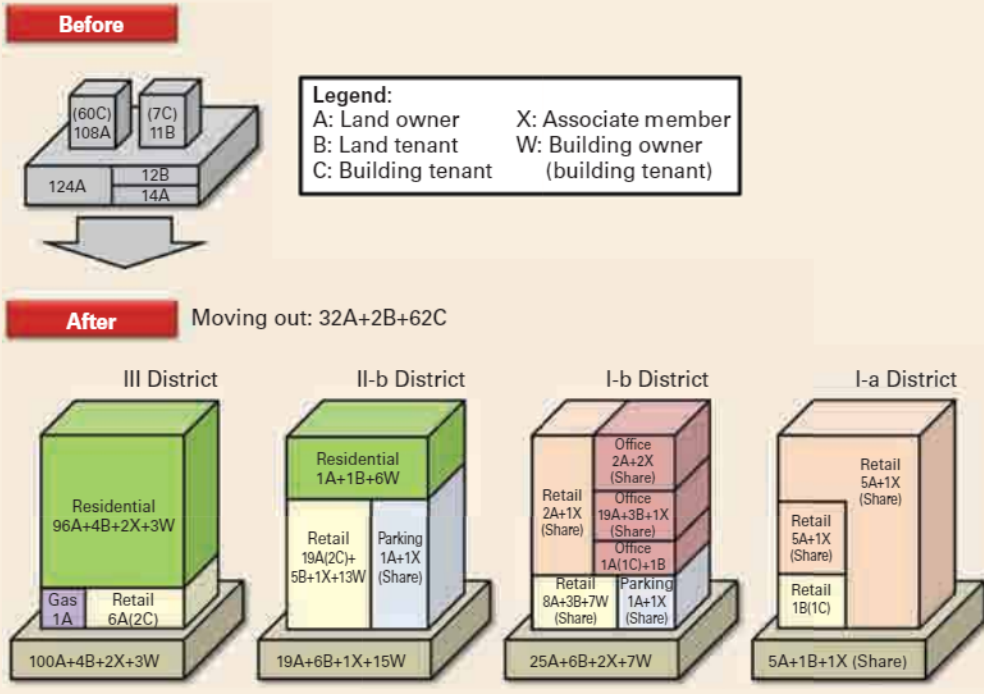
Before

(60C)
108A

(7C)
11B

124A

12B

14A

Legend:
A: Land owner
B: Land tenant
C: Building tenant
X: Associate member
W: Building owner
(building tenant)

After

Moving out: 32A+2B+62C

III District

Residential
96A+4B+2X+3W

Gas
1A

Retail
6A(2C)

100A+4B+2X+3W

II-b District

Residential
1A+1B+6W

Retail
19A(2C)+
5B+1X+13W

Parking
1A+1X
(Share)

19A+6B+1X+15W

I-b District

Retail
2A+1X
(Share)

Office
2A+2X
(Share)

Office
19A+3B+1X
(Share)

Office
1A(1C)+1B

Retail
8A+3B+7W
(Share)

Parking
1A+1X
(Share)

25A+6B+2X+7W

I-a District

Retail
5A+1X
(Share)

Retail
5A+1X
(Share)

Retail
1B(1C)

5A+1B+1X (Share)